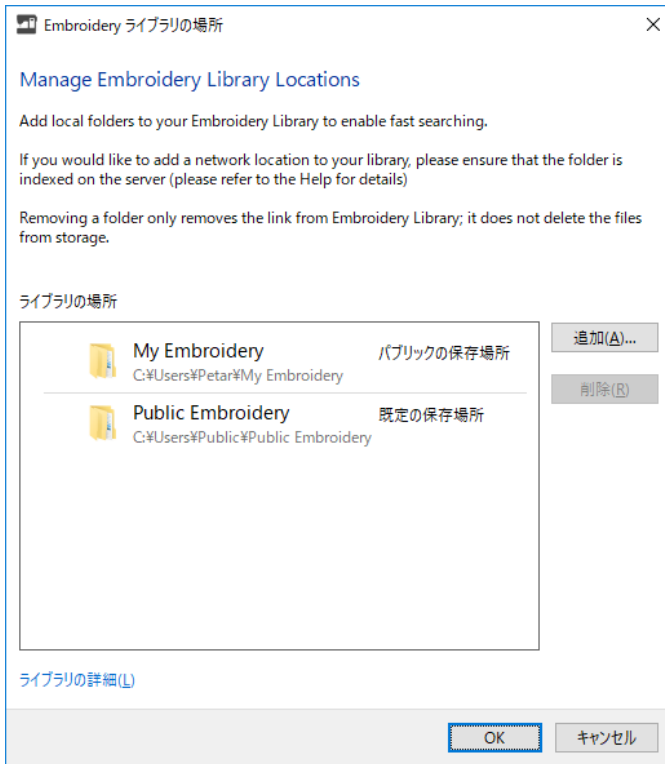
Embroidery ライブラリの場所

Manage Embroidery Library Locations

Add local folders to your Embroidery Library to enable fast searching.

If you would like to add a network location to your library, please ensure that the folder is indexed on the server (please refer to the Help for details)

Removing a folder only removes the link from Embroidery Library; it does not delete the files from storage.

ライブラリの場所

My Embroidery
C:¥Users¥Petar¥My Embroidery
パブリックの保存場所

Public Embroidery
C:¥Users¥Public¥Public Embroidery
既定の保存場所

追加(A)...

削除(R)

ライブラリの詳細(L)

OK

キャンセル